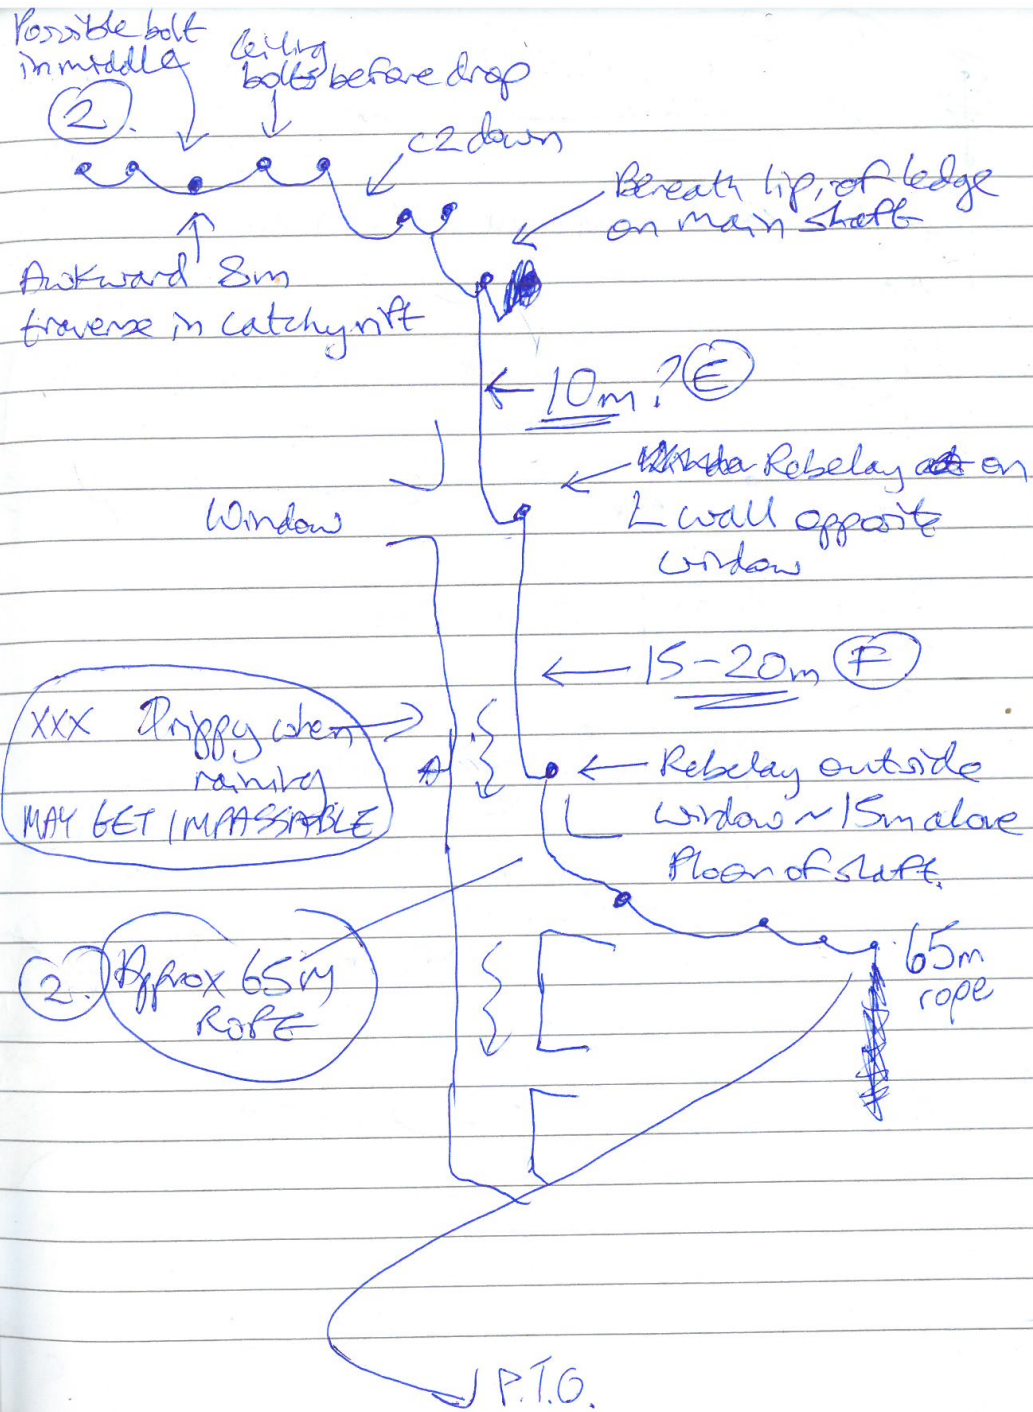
Possible bolt in middle
2

Ceiling bolts before drop

c2 down

Beneath lip, of ledge on main shaft

Awkward 8m traverse in catchy rift

10m? E

Rebelay on L wall opposite window

Window

15-20m F

XXX Drippy when raining
MAY GET IMPASSABLE

Rebelay outside window ~15m above floor of shaft.

2. Approx 65m ROPE

65m rope

P.T.O.